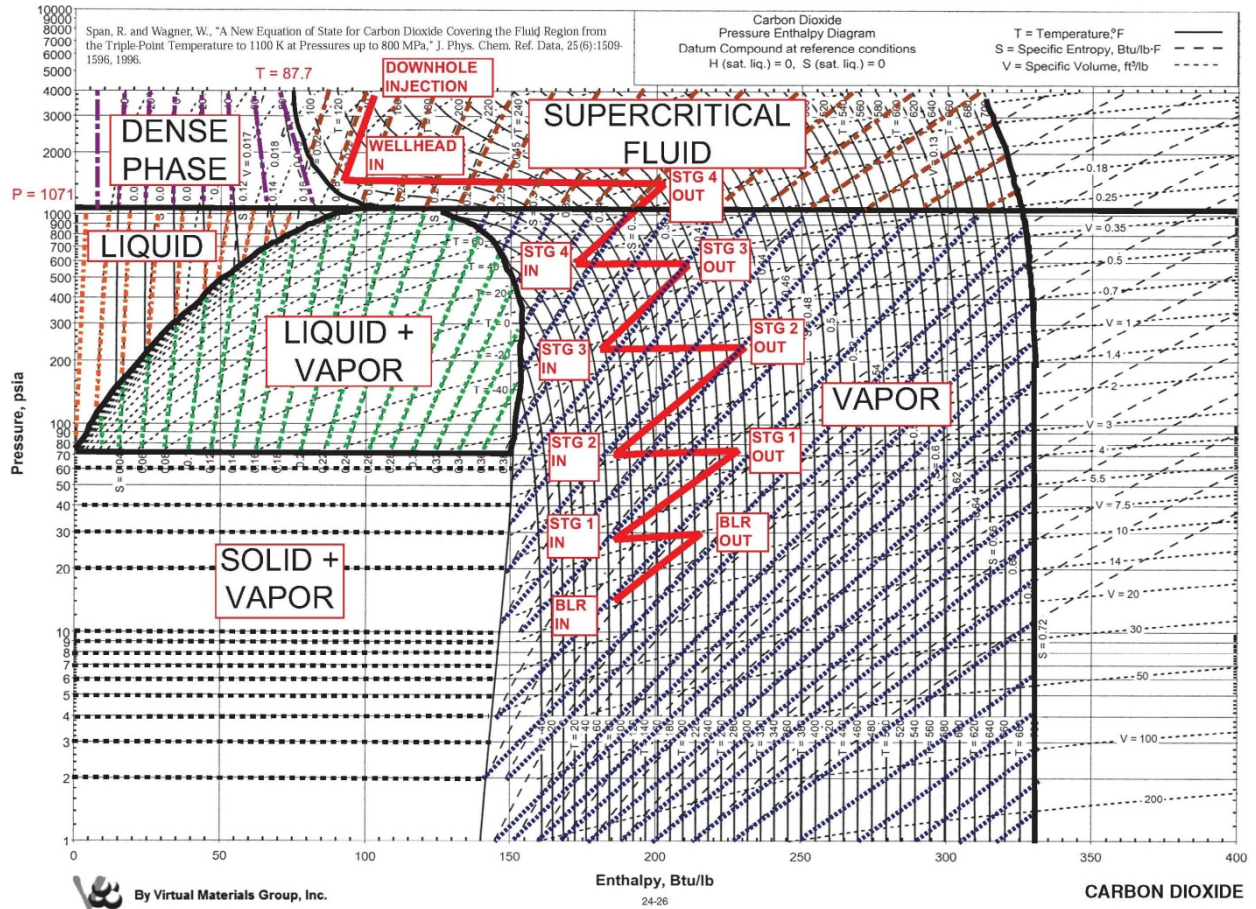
Span, R. and Wagner, W., "A New Equation of State for Carbon Dioxide Covering the Fluid Region from the Triple-Point Temperature to 1100 K at Pressures up to 800 MPa," J. Phys. Chem. Ref. Data, 25(6):1509-1596, 1996.

Carbon Dioxide
Pressure Enthalpy Diagram
Datum Compound at reference conditions
H (sat. liq.) = 0, S (sat. liq.) = 0

T = Temperature,°F
S = Specific Entropy, Btu/lb·F
V = Specific Volume, ft³/lb

T = 87.7

DOWNHOLE INJECTION

WELLHEAD IN

DENSE PHASE

SUPERCRITICAL FLUID

P = 1071

LIQUID

LIQUID + VAPOR

SOLID + VAPOR

VAPOR

STG 4 OUT
STG 4 IN
STG 3 OUT
STG 3 IN
STG 2 OUT
STG 2 IN
STG 1 OUT
STG 1 IN
BLR OUT
BLR IN

V = 0.017
0.018
V = 0.18
0.25
V = 0.35
0.5
0.7
V = 1
1.4
2
V = 3
4
5.5
V = 7.5
10
14
V = 20
30
50
V = 100
200

S = 0.72

10000
9000
8000
7000
6000
5000
4000
3000
2000
1000
900
800
700
600
500
400
300
200
100
90
80
70
60
50
40
30
20
10
9
8
7
6
5
4
3
2
1

Pressure, psia

0
50
100
150
200
250
300
350
400

Enthalpy, Btu/lb

By Virtual Materials Group, Inc.

24-26

CARBON DIOXIDE